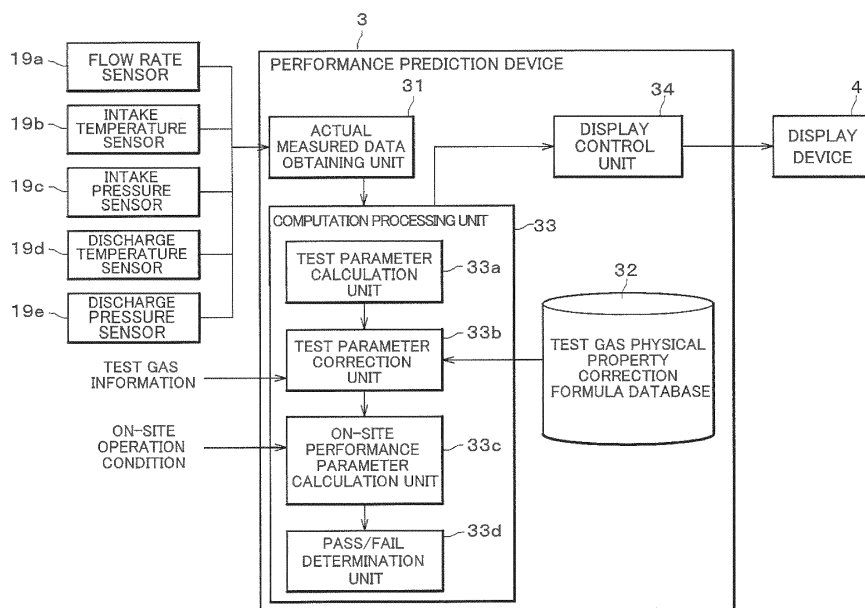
3

19a FLOW RATE SENSOR

19b INTAKE TEMPERATURE SENSOR

19c INTAKE PRESSURE SENSOR

19d DISCHARGE TEMPERATURE SENSOR

19e DISCHARGE PRESSURE SENSOR

PERFORMANCE PREDICTION DEVICE

31

ACTUAL MEASURED DATA OBTAINING UNIT

34

DISPLAY CONTROL UNIT

4

DISPLAY DEVICE

COMPUTATION PROCESSING UNIT 33

TEST PARAMETER CALCULATION UNIT 33a

32

TEST PARAMETER CORRECTION UNIT 33b

TEST GAS PHYSICAL PROPERTY CORRECTION FORMULA DATABASE

TEST GAS INFORMATION

ON-SITE OPERATION CONDITION

ON-SITE PERFORMANCE PARAMETER CALCULATION UNIT 33c

PASS/FAIL DETERMINATION UNIT 33d